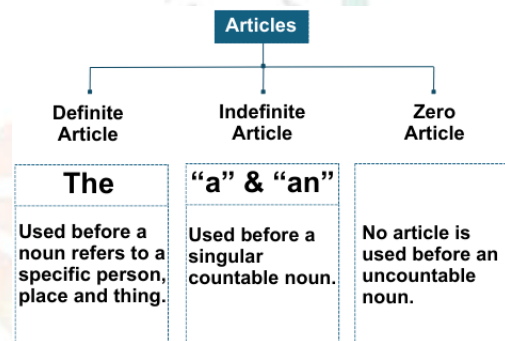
Articles

Definite Article

Indefinite Article

Zero Article

The

Used before a noun refers to a specific person, place and thing.

“a” & “an”

Used before a singular countable noun.

No article is used before an uncountable noun.